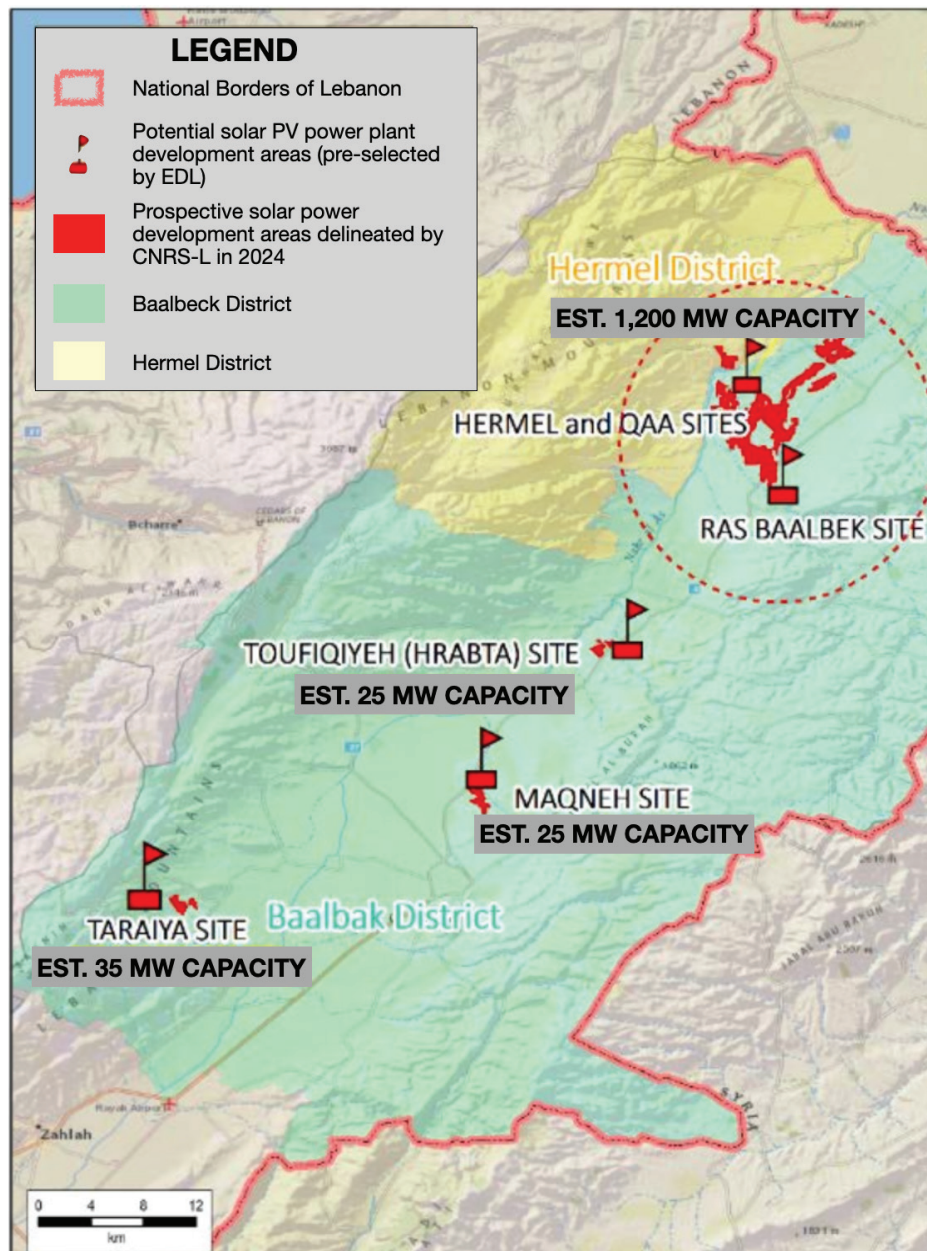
LEGEND

National Borders of Lebanon

Potential solar PV power plant development areas (pre-selected by EDL)

Prospective solar power development areas delineated by CNRS-L in 2024

Baalbeck District

Hermel District

Hermel District

EST. 1,200 MW CAPACITY

HERMEL and QAA SITES

RAS BAALBEK SITE

TOUFIQIYEH (HRABTA) SITE

EST. 25 MW CAPACITY

MAQNEH SITE

EST. 25 MW CAPACITY

TARAIYA SITE

Baalbak District

EST. 35 MW CAPACITY

Bcharre

Zahlah

LEBANON

SYRIA

0 4 8 12

km